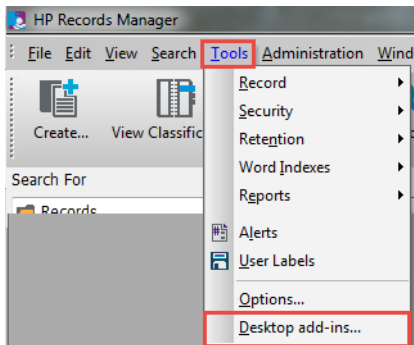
HP Records Manager

File Edit View Search Tools Administration Wind

Create... View Classific

Search For

Records

Record
Security
Retention
Word Indexes
Reports
Alerts
User Labels
Options...
Desktop add-ins...